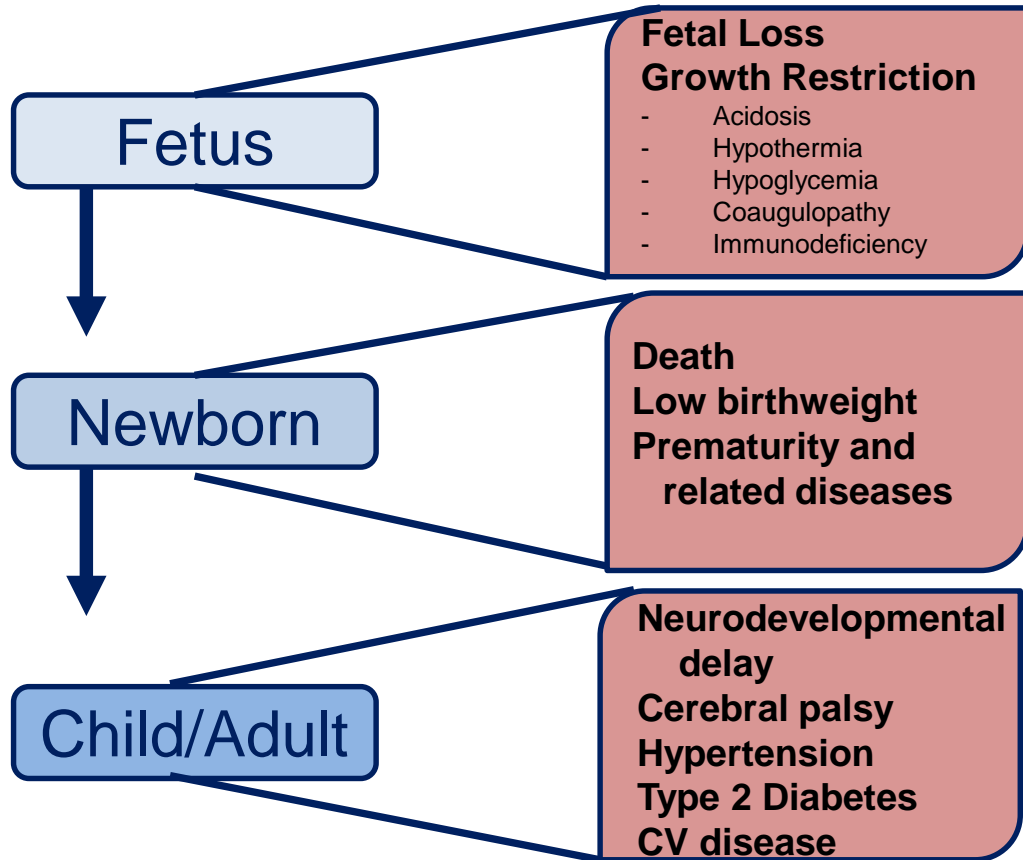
Fetus

Fetal Loss
Growth Restriction
- Acidosis
- Hypothermia
- Hypoglycemia
- Coaugulopathy
- Immunodeficiency

Newborn

Death
Low birthweight
Prematurity and related diseases

Child/Adult

Neurodevelopmental delay
Cerebral palsy
Hypertension
Type 2 Diabetes
CV disease